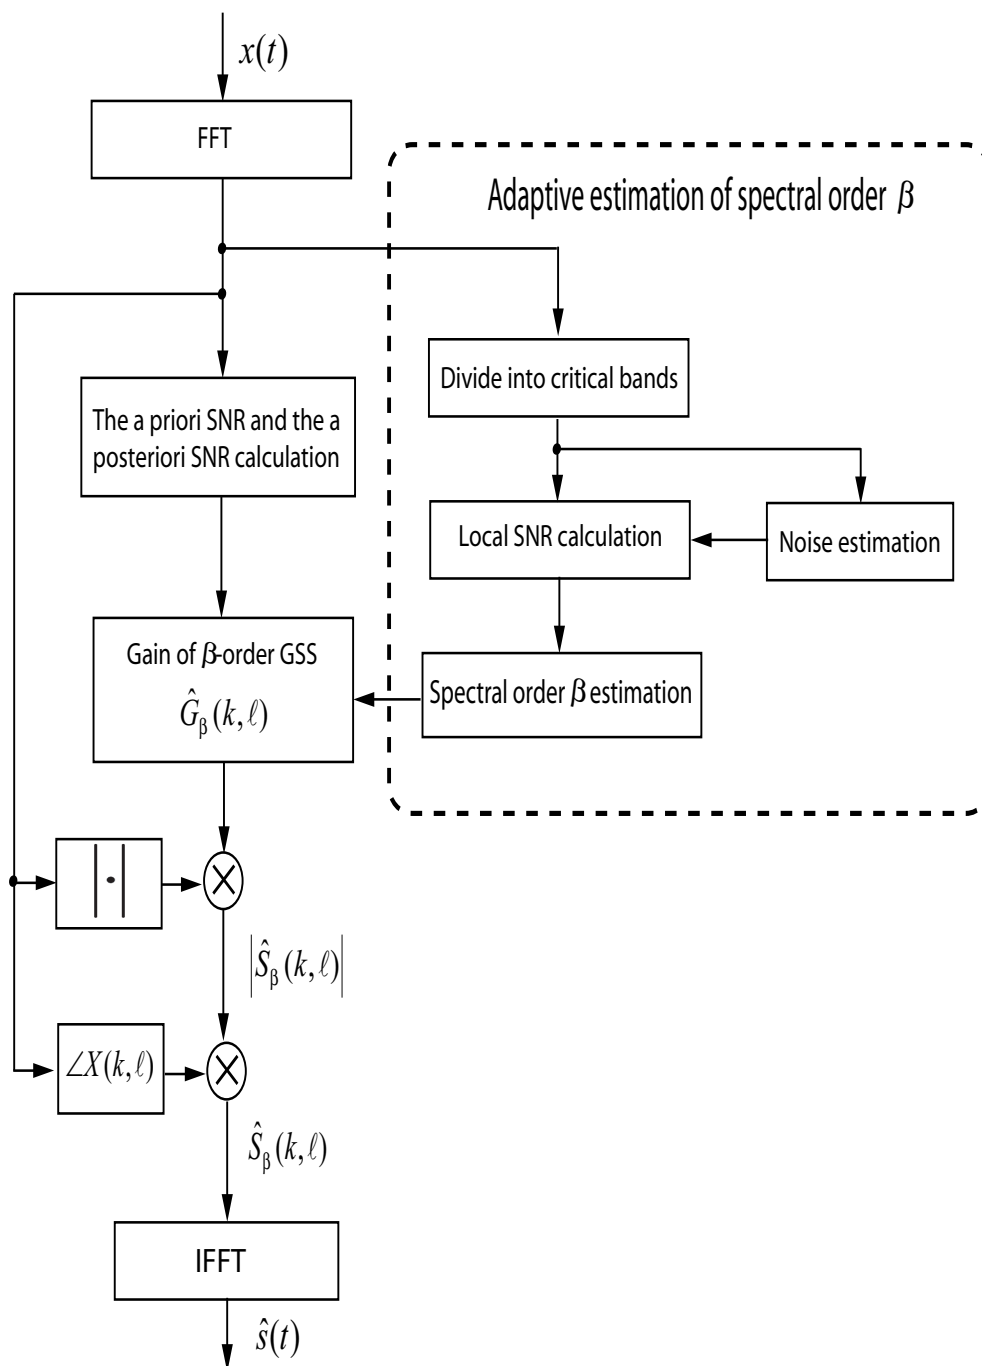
$x(t)$

FFT

Adaptive estimation of spectral order $\beta$

Divide into critical bands

The a priori SNR and the a posteriori SNR calculation

Local SNR calculation

Noise estimation

Gain of $\beta$-order GSS $\hat{G}_{\beta}(k,\ell)$

Spectral order $\beta$ estimation

$|\cdot|$

$\left|\hat{S}_{\beta}(k,\ell)\right|$

$\angle X(k,\ell)$

$\hat{S}_{\beta}(k,\ell)$

IFFT

$\hat{s}(t)$